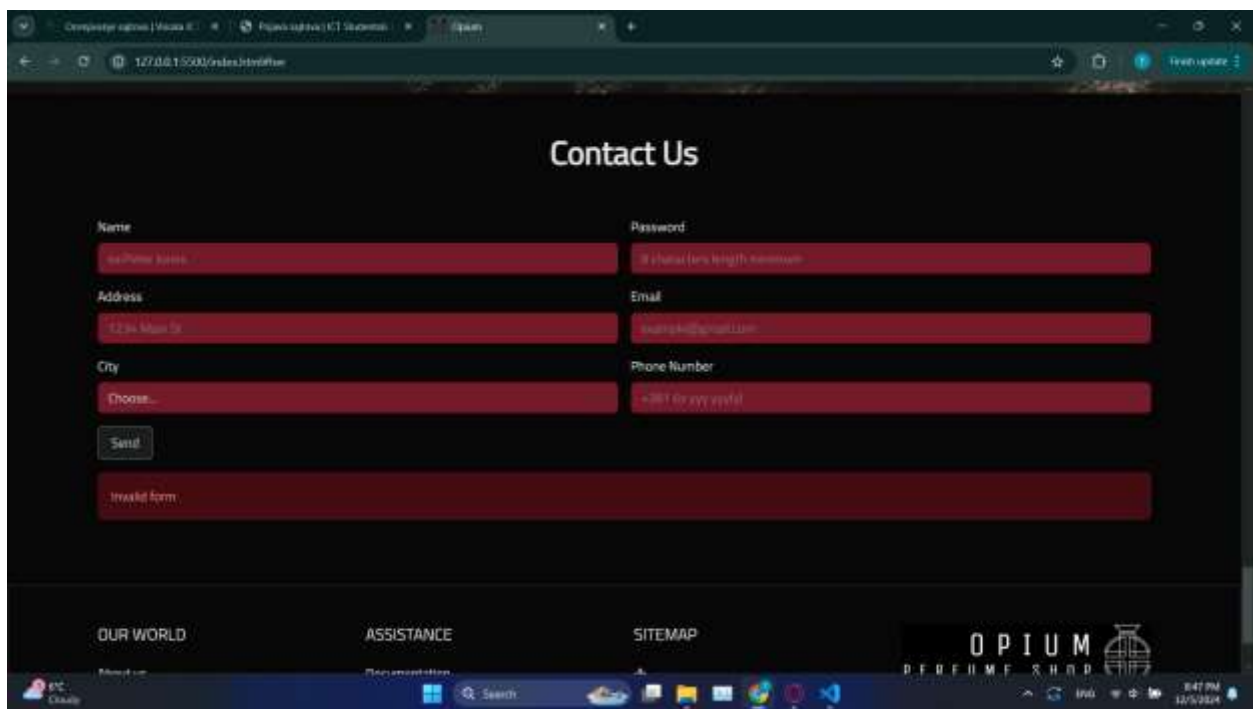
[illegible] | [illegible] ICT Studenti | Opium

127.0.0.1:5500/index.html#her

Finish update

Contact Us

Name
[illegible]

Password
8 characters length minimum

Address
1234 Main St

Email
example@gmail.com

City
Choose...

Phone Number
+381 6x yyy yyyy

Send

Invalid form

OUR WORLD
About us

ASSISTANCE
Documentation

SITEMAP

OPIUM
PERFUME SHOP

6°C
Cloudy

Search

ENG

8:47 PM
12/5/2024